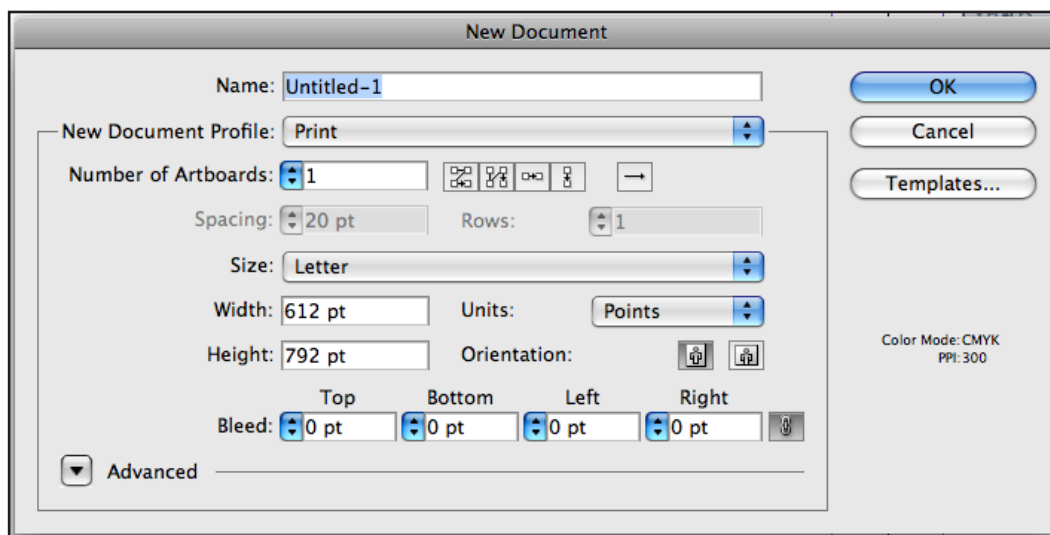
New Document

Name: Untitled-1

OK

New Document Profile: Print

Cancel

Number of Artboards: 1

Templates...

Spacing: 20 pt

Rows: 1

Size: Letter

Width: 612 pt

Units: Points

Height: 792 pt

Orientation:

Color Mode: CMYK
PPI: 300

| | Top | Bottom | Left | Right |
|---|---|---|---|---|
| Bleed: | 0 pt | 0 pt | 0 pt | 0 pt |

Advanced